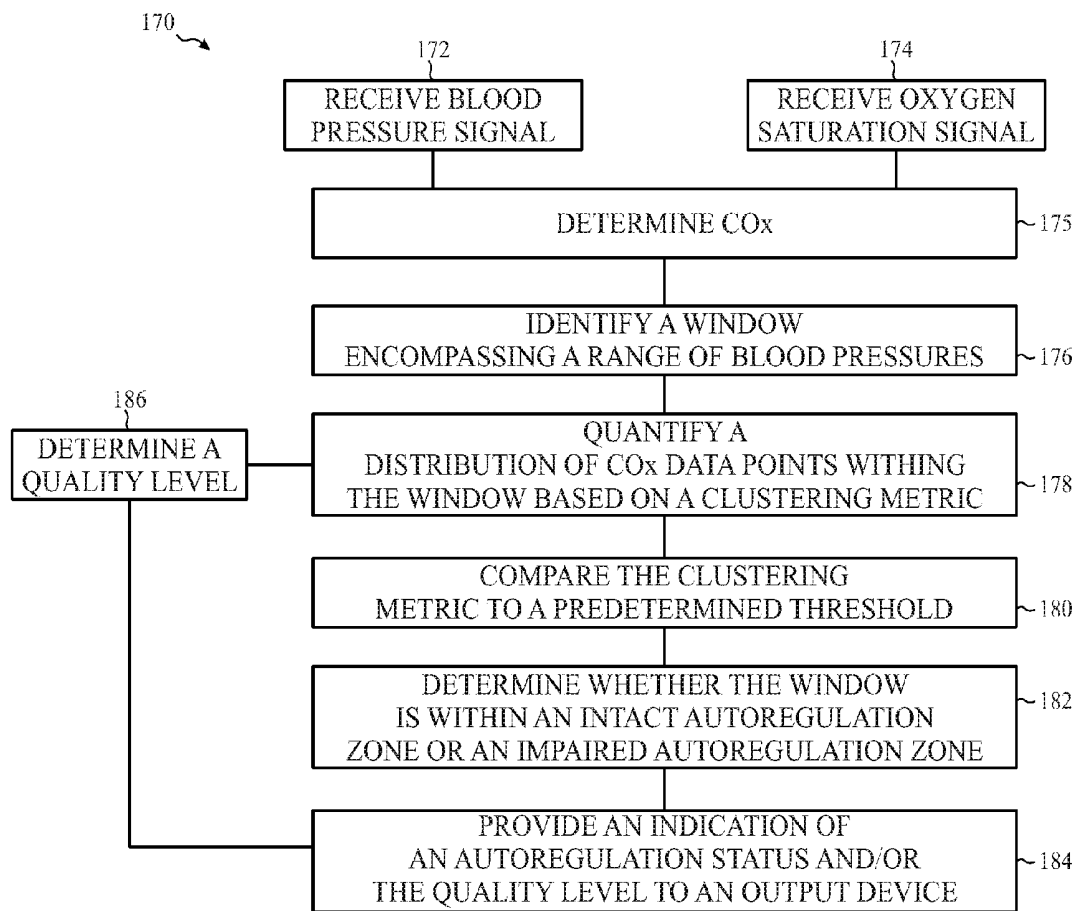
170

172

RECEIVE BLOOD PRESSURE SIGNAL

174

RECEIVE OXYGEN SATURATION SIGNAL

DETERMINE COx

175

IDENTIFY A WINDOW ENCOMPASSING A RANGE OF BLOOD PRESSURES

176

186

DETERMINE A QUALITY LEVEL

QUANTIFY A DISTRIBUTION OF COx DATA POINTS WITHING THE WINDOW BASED ON A CLUSTERING METRIC

178

COMPARE THE CLUSTERING METRIC TO A PREDETERMINED THRESHOLD

180

DETERMINE WHETHER THE WINDOW IS WITHIN AN INTACT AUTOREGULATION ZONE OR AN IMPAIRED AUTOREGULATION ZONE

182

PROVIDE AN INDICATION OF AN AUTOREGULATION STATUS AND/OR THE QUALITY LEVEL TO AN OUTPUT DEVICE

184